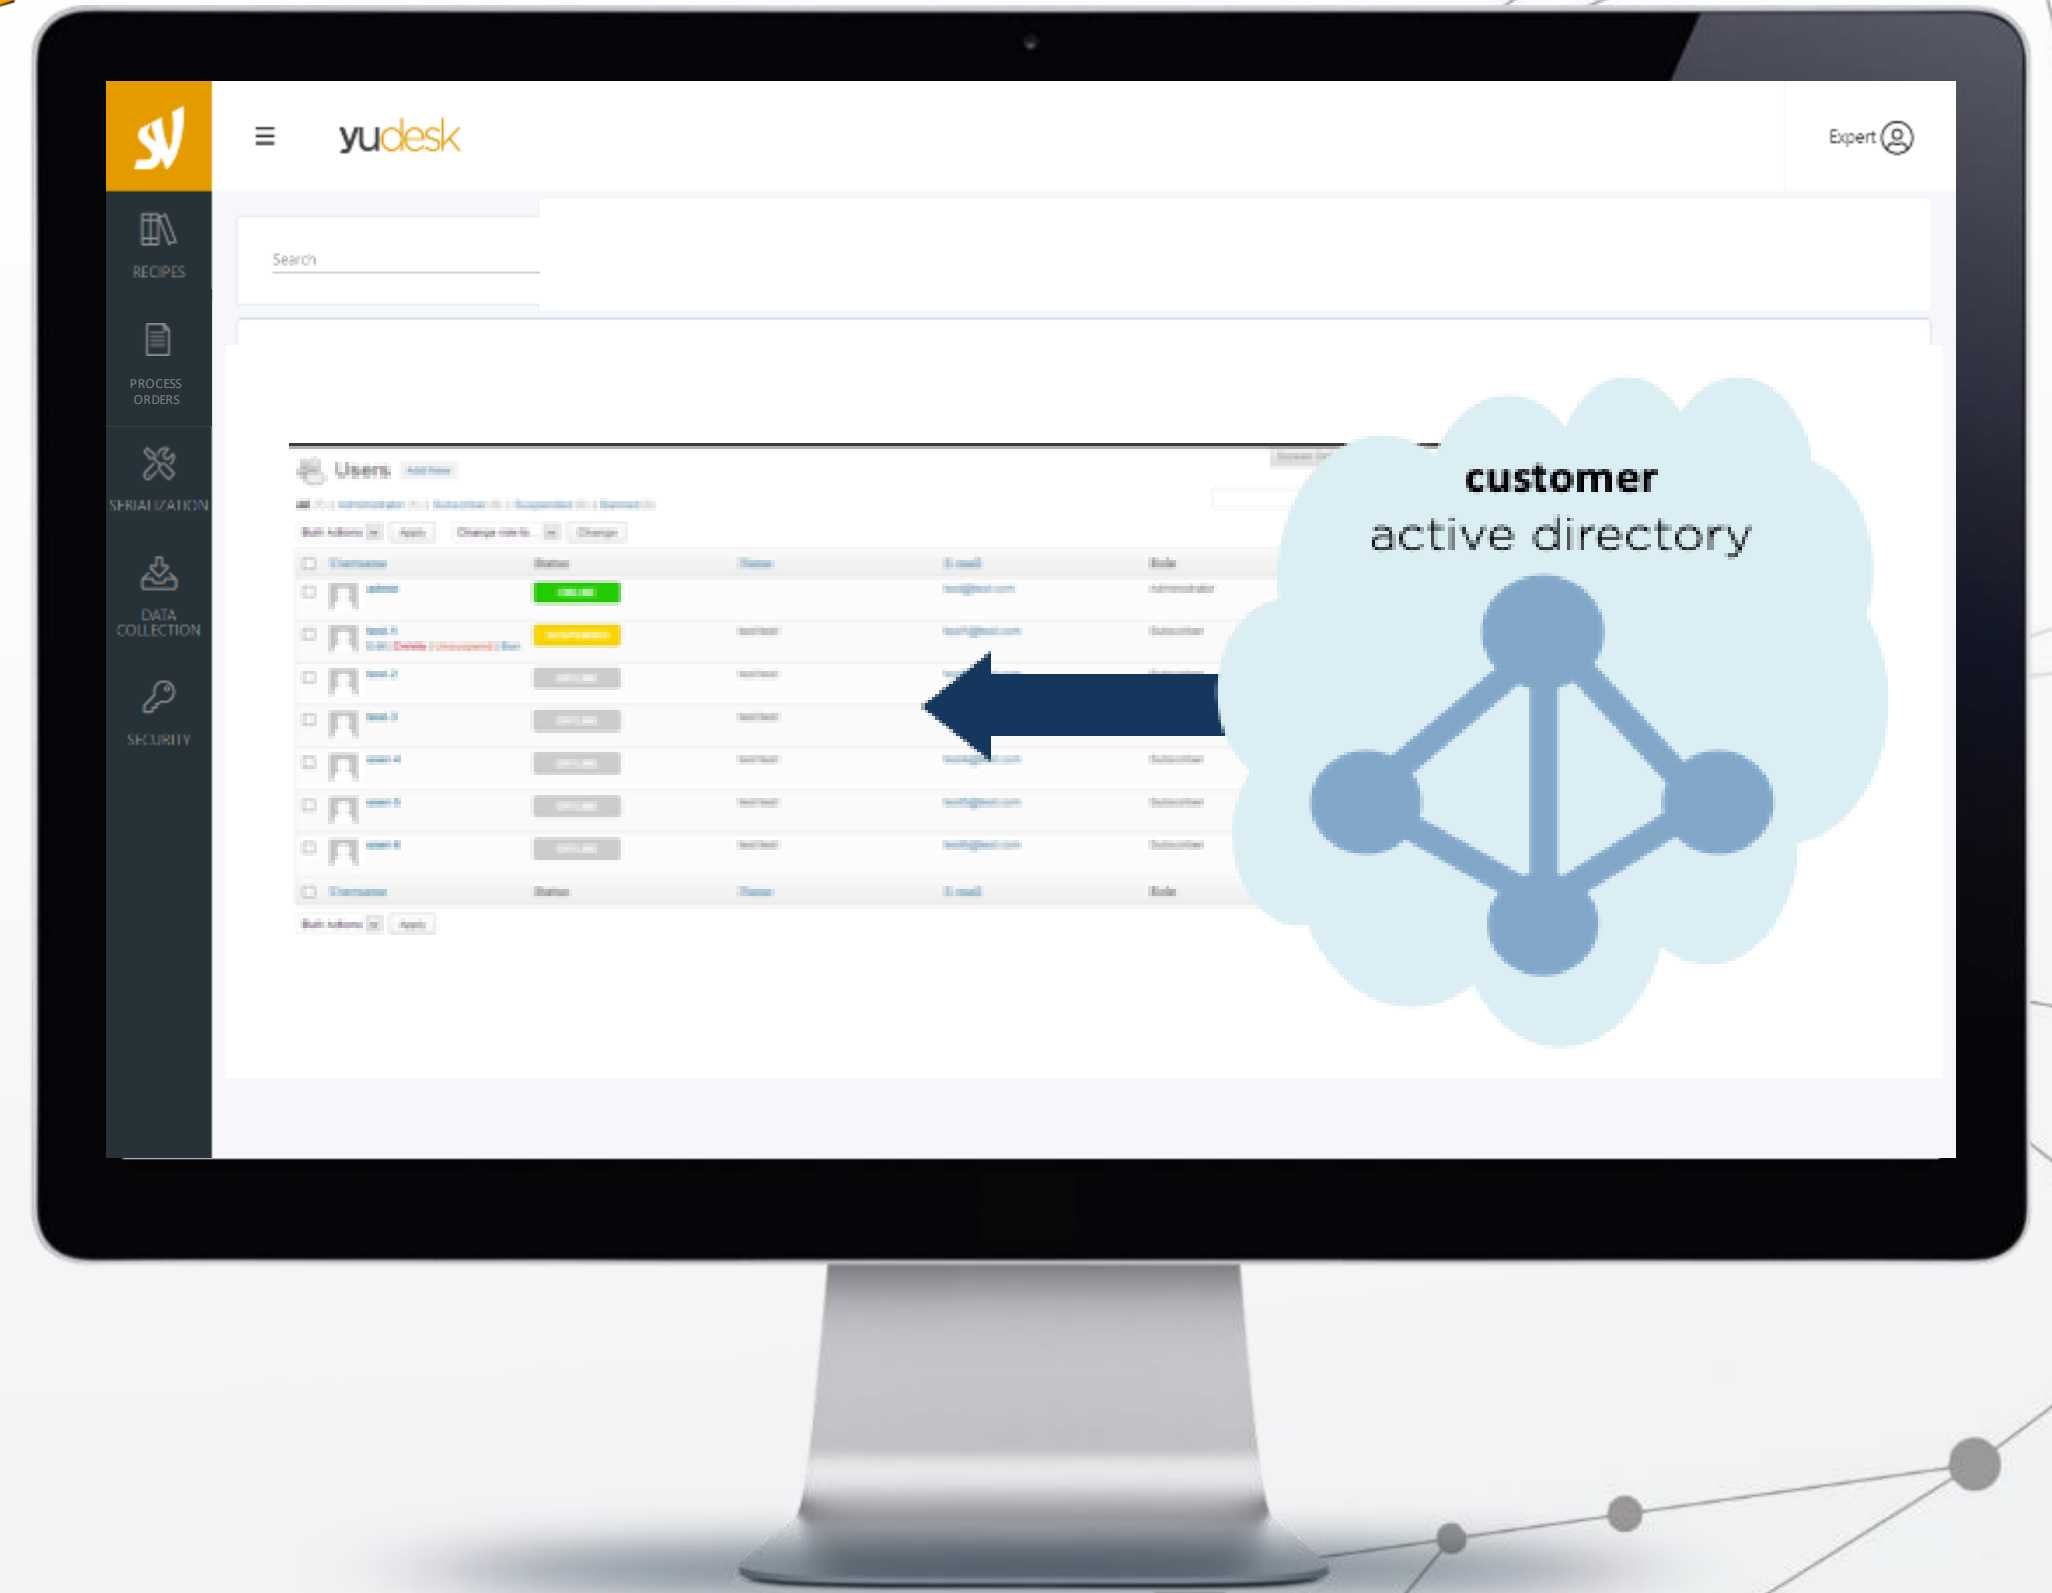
yudesk

Expert

RECIPES

PROCESS ORDERS

SERIALIZATION

DATA COLLECTION

SECURITY

Search

Users

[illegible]

Username | Status | Name | E-mail | Role
--- | --- | --- | --- | ---
admin | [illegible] | | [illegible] | Administrator
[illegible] | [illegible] | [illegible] | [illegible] | Subscriber

customer
active directory